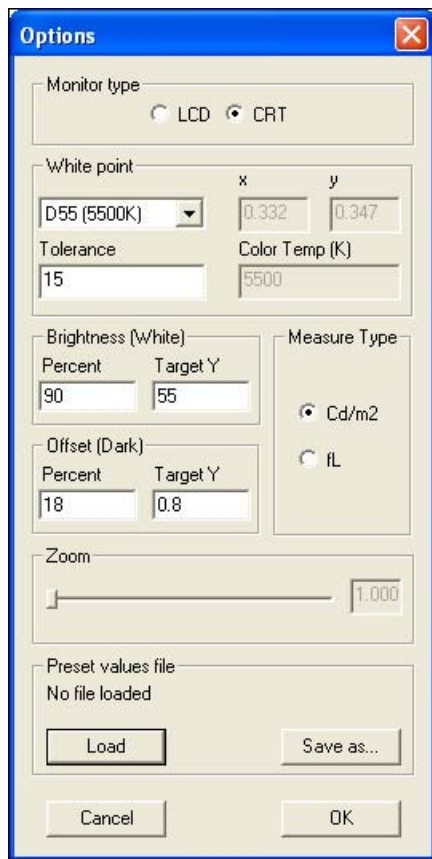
Options

Monitor type
LCD CRT

White point
D55 (5500K)
x
0.332
y
0.347
Tolerance
15
Color Temp (K)
5500

Brightness (White)
Percent
90
Target Y
55

Measure Type
Cd/m2
fL

Offset (Dark)
Percent
18
Target Y
0.8

Zoom
1.000

Preset values file
No file loaded
Load
Save as...

Cancel
OK